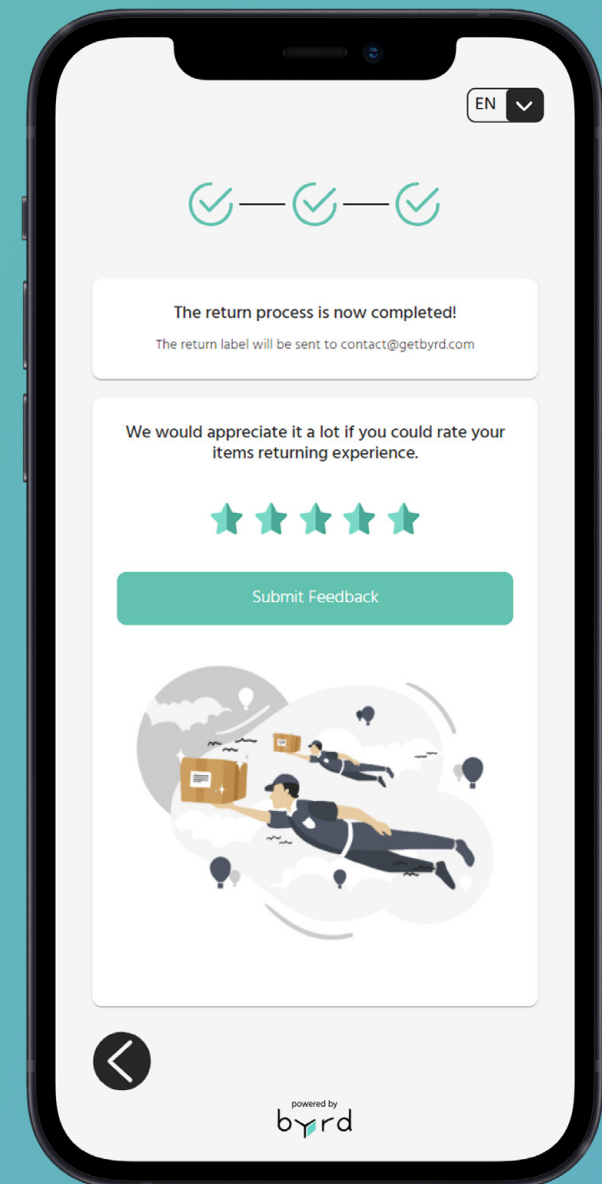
EN

The return process is now completed!

The return label will be sent to contact@getbyrd.com

We would appreciate it a lot if you could rate your items returning experience.

Submit Feedback

powered by
byrd